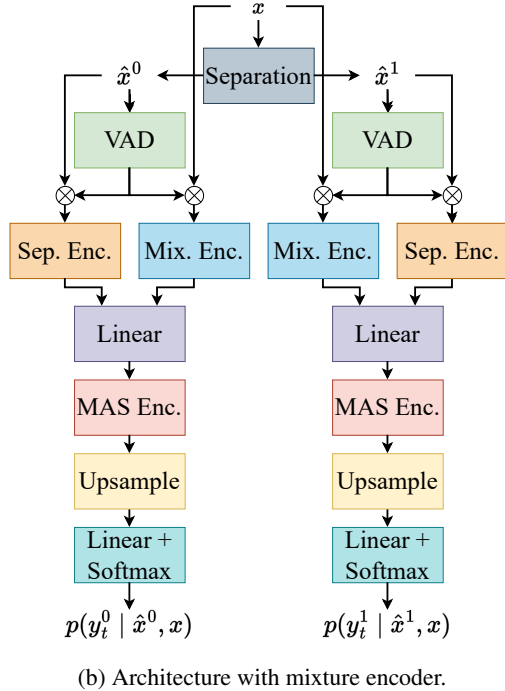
$x$

$\hat{x}^0$

Separation

$\hat{x}^1$

VAD

VAD

Sep. Enc.

Mix. Enc.

Mix. Enc.

Sep. Enc.

Linear

Linear

MAS Enc.

MAS Enc.

Upsample

Upsample

Linear + Softmax

Linear + Softmax

$p(y_t^0 \mid \hat{x}^0, x)$

$p(y_t^1 \mid \hat{x}^1, x)$

(b) Architecture with mixture encoder.